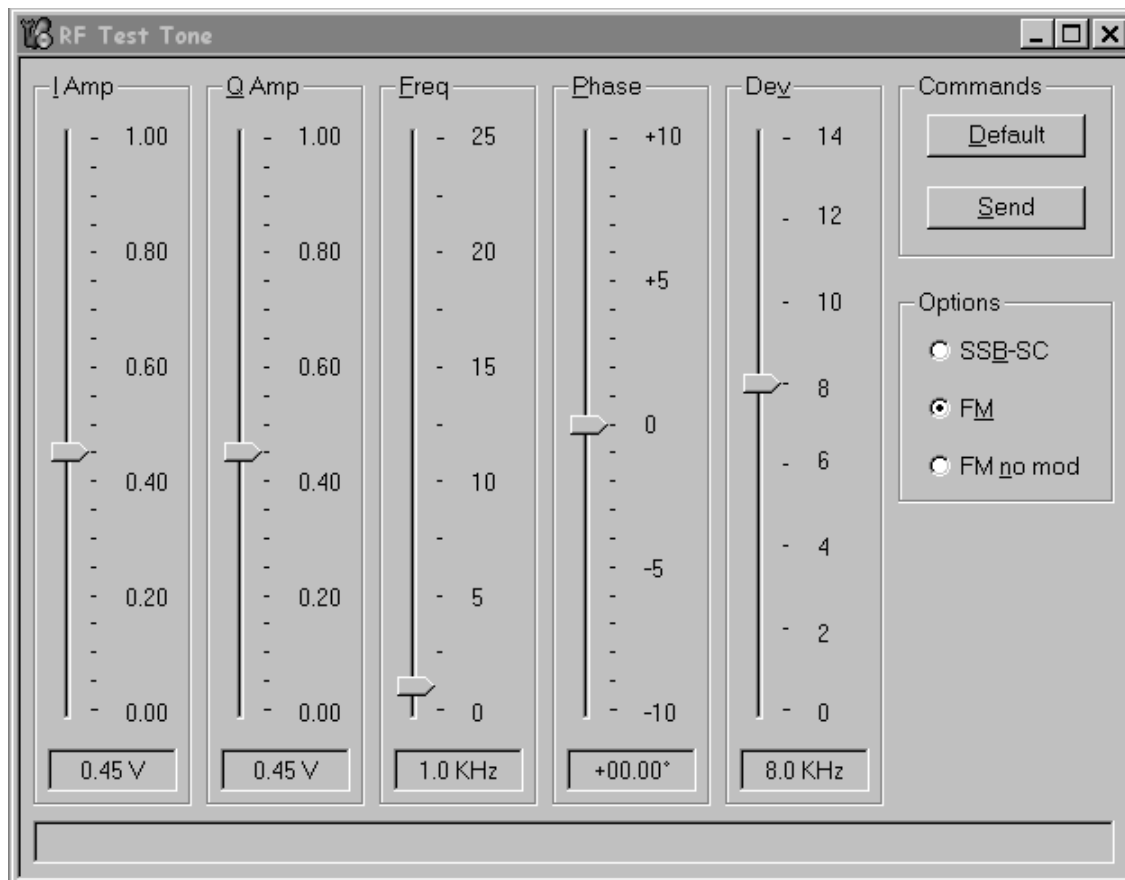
RF Test Tone

I Amp
1.00
0.80
0.60
0.40
0.20
0.00
0.45 V

Q Amp
1.00
0.80
0.60
0.40
0.20
0.00
0.45 V

Freq
25
20
15
10
5
0
1.0 KHz

Phase
+10
+5
0
-5
-10
+00.00°

Dev
14
12
10
8
6
4
2
0
8.0 KHz

Commands
Default
Send

Options
SSB-SC
FM
FM no mod